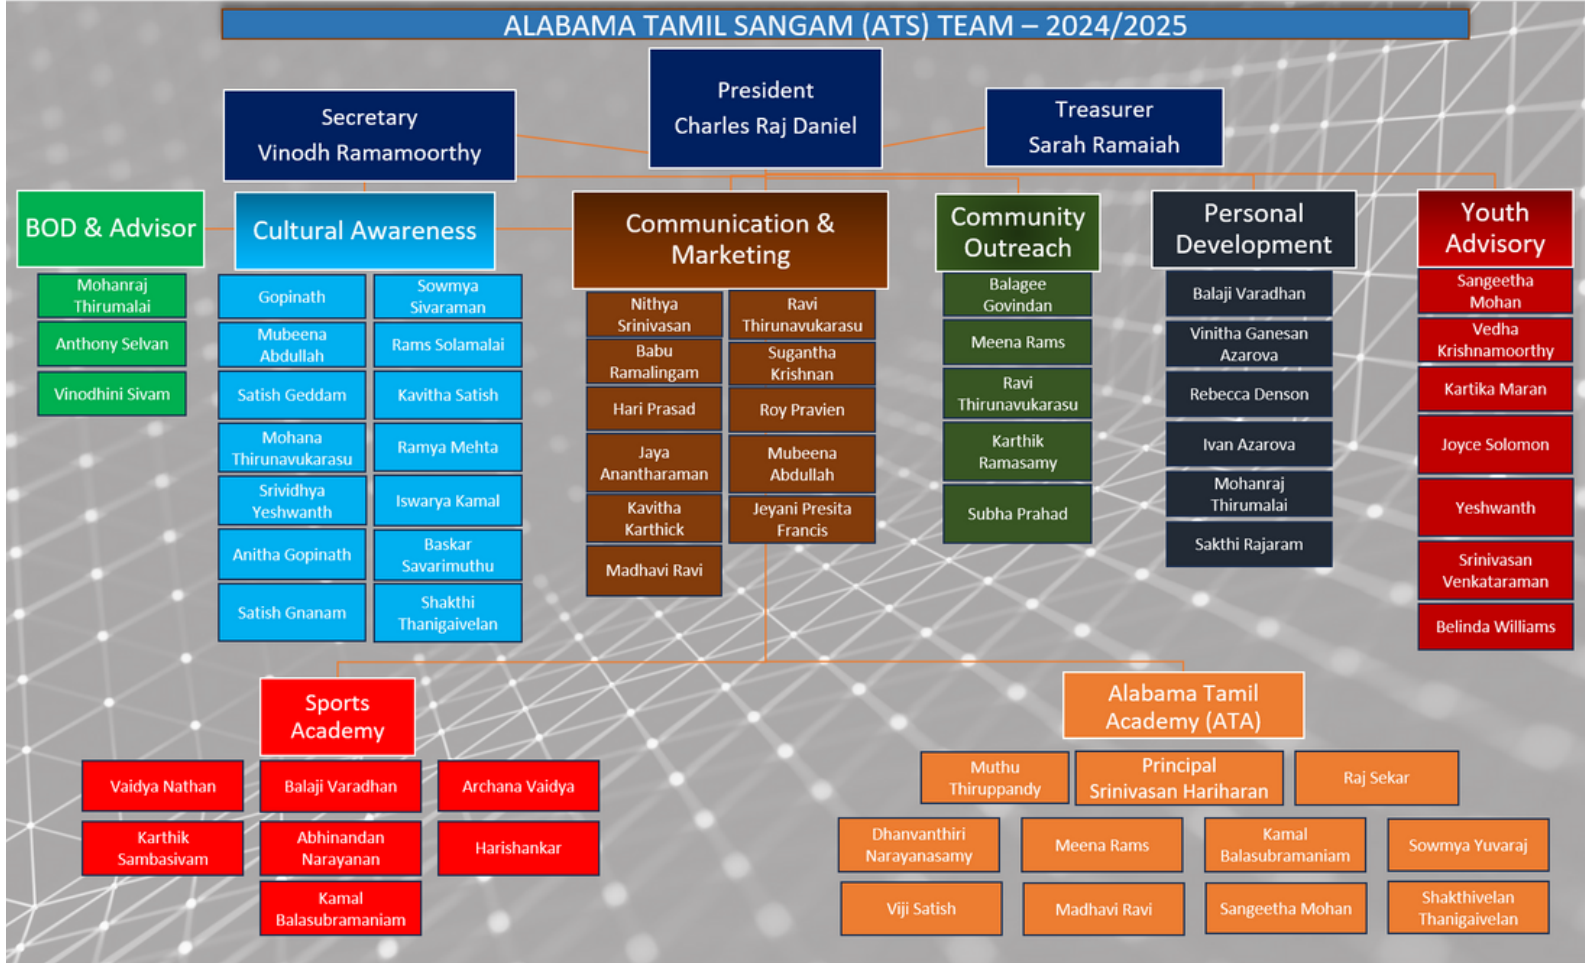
ALABAMA TAMIL SANGAM (ATS) TEAM – 2024/2025

President
Charles Raj Daniel

Secretary
Vinodh Ramamoorthy

Treasurer
Sarah Ramaiah

BOD & Advisor

Mohanraj Thirumalai

Anthony Selvan

Vinodhini Sivam

Cultural Awareness

Gopinath

Sowmya Sivaraman

Mubeena Abdullah

Rams Solamalai

Satish Geddam

Kavitha Satish

Mohana Thirunavukarasu

Ramya Mehta

Srividhya Yeshwanth

Iswarya Kamal

Anitha Gopinath

Baskar Savarimuthu

Satish Gnanam

Shakthi Thanigaivelan

Communication & Marketing

Nithya Srinivasan

Ravi Thirunavukarasu

Babu Ramalingam

Sugantha Krishnan

Hari Prasad

Roy Pravien

Jaya Anantharaman

Mubeena Abdullah

Kavitha Karthick

Jeyani Presita Francis

Madhavi Ravi

Community Outreach

Balagee Govindan

Meena Rams

Ravi Thirunavukarasu

Karthik Ramasamy

Subha Prahad

Personal Development

Balaji Varadhan

Vinitha Ganesan Azarova

Rebecca Denson

Ivan Azarova

Mohanraj Thirumalai

Sakthi Rajaram

Youth Advisory

Sangeetha Mohan

Vedha Krishnamoorthy

Kartika Maran

Joyce Solomon

Yeshwanth

Srinivasan Venkataraman

Belinda Williams

Sports Academy

Vaidya Nathan

Balaji Varadhan

Archana Vaidya

Karthik Sambasivam

Abhinandan Narayanan

Harishankar

Kamal Balasubramaniam

Alabama Tamil Academy (ATA)

Muthu Thiruppandy

Principal
Srinivasan Hariharan

Raj Sekar

Dhanvanthiri Narayanasamy

Meena Rams

Kamal Balasubramaniam

Sowmya Yuvaraj

Viji Satish

Madhavi Ravi

Sangeetha Mohan

Shakthivelan Thanigaivelan